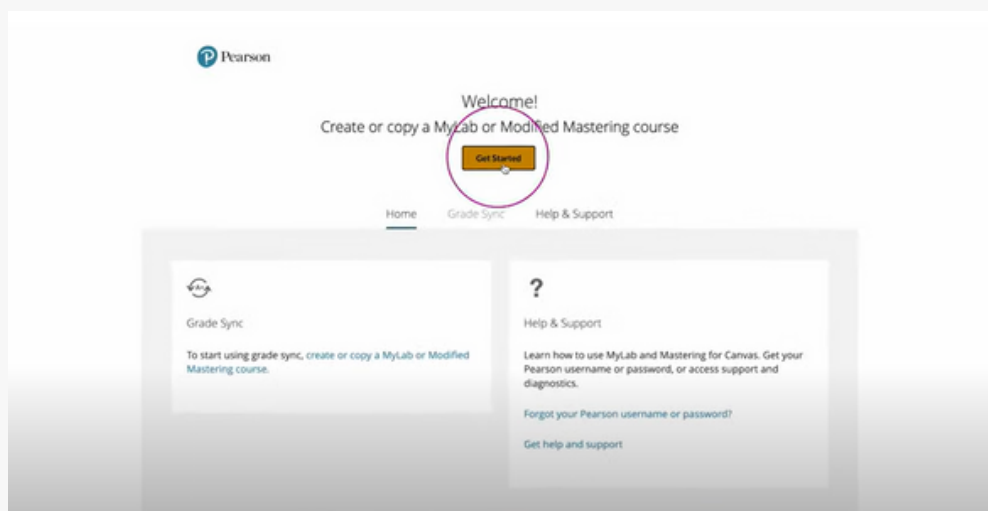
Pearson

Welcome!
Create or copy a MyLab or Modified Mastering course

Get Started

Home Grade Sync Help & Support

Grade Sync

To start using grade sync, create or copy a MyLab or Modified Mastering course.

?

Help & Support

Learn how to use MyLab and Mastering for Canvas. Get your Pearson username or password, or access support and diagnostics.

Forgot your Pearson username or password?

Get help and support